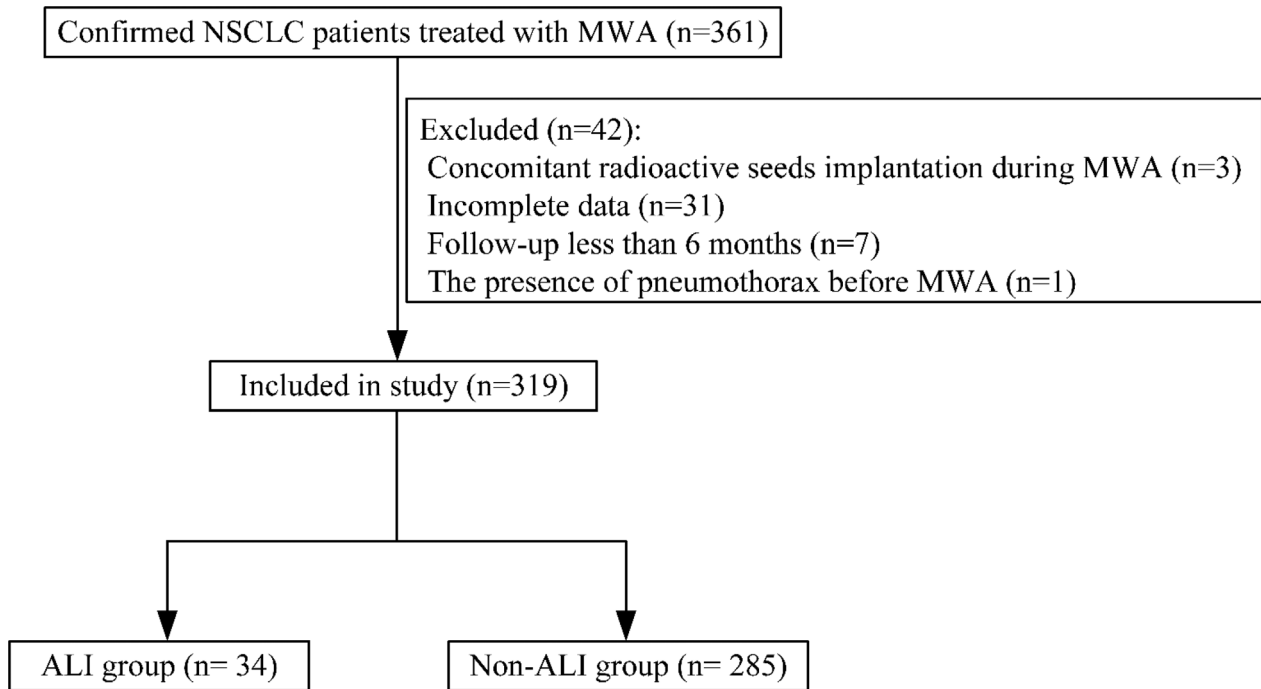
Confirmed NSCLC patients treated with MWA (n=361)

Excluded (n=42):
Concomitant radioactive seeds implantation during MWA (n=3)
Incomplete data (n=31)
Follow-up less than 6 months (n=7)
The presence of pneumothorax before MWA (n=1)

Included in study (n=319)

ALI group (n= 34)

Non-ALI group (n= 285)